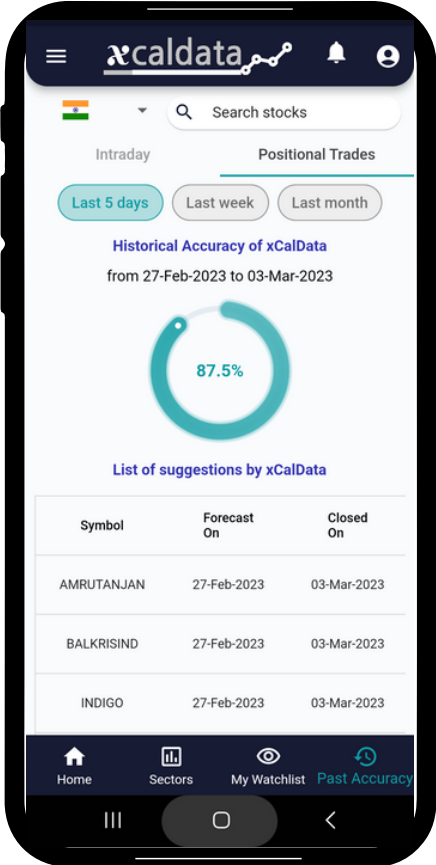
xcaldata

Search stocks

Intraday

Positional Trades

Last 5 days

Last week

Last month

Historical Accuracy of xCalData

from 27-Feb-2023 to 03-Mar-2023

87.5%

List of suggestions by xCalData

| Symbol | Forecast On | Closed On |
|---|---|---|
| AMRUTANJAN | 27-Feb-2023 | 03-Mar-2023 |
| BALKRISIND | 27-Feb-2023 | 03-Mar-2023 |
| INDIGO | 27-Feb-2023 | 03-Mar-2023 |

Home

Sectors

My Watchlist

Past Accuracy